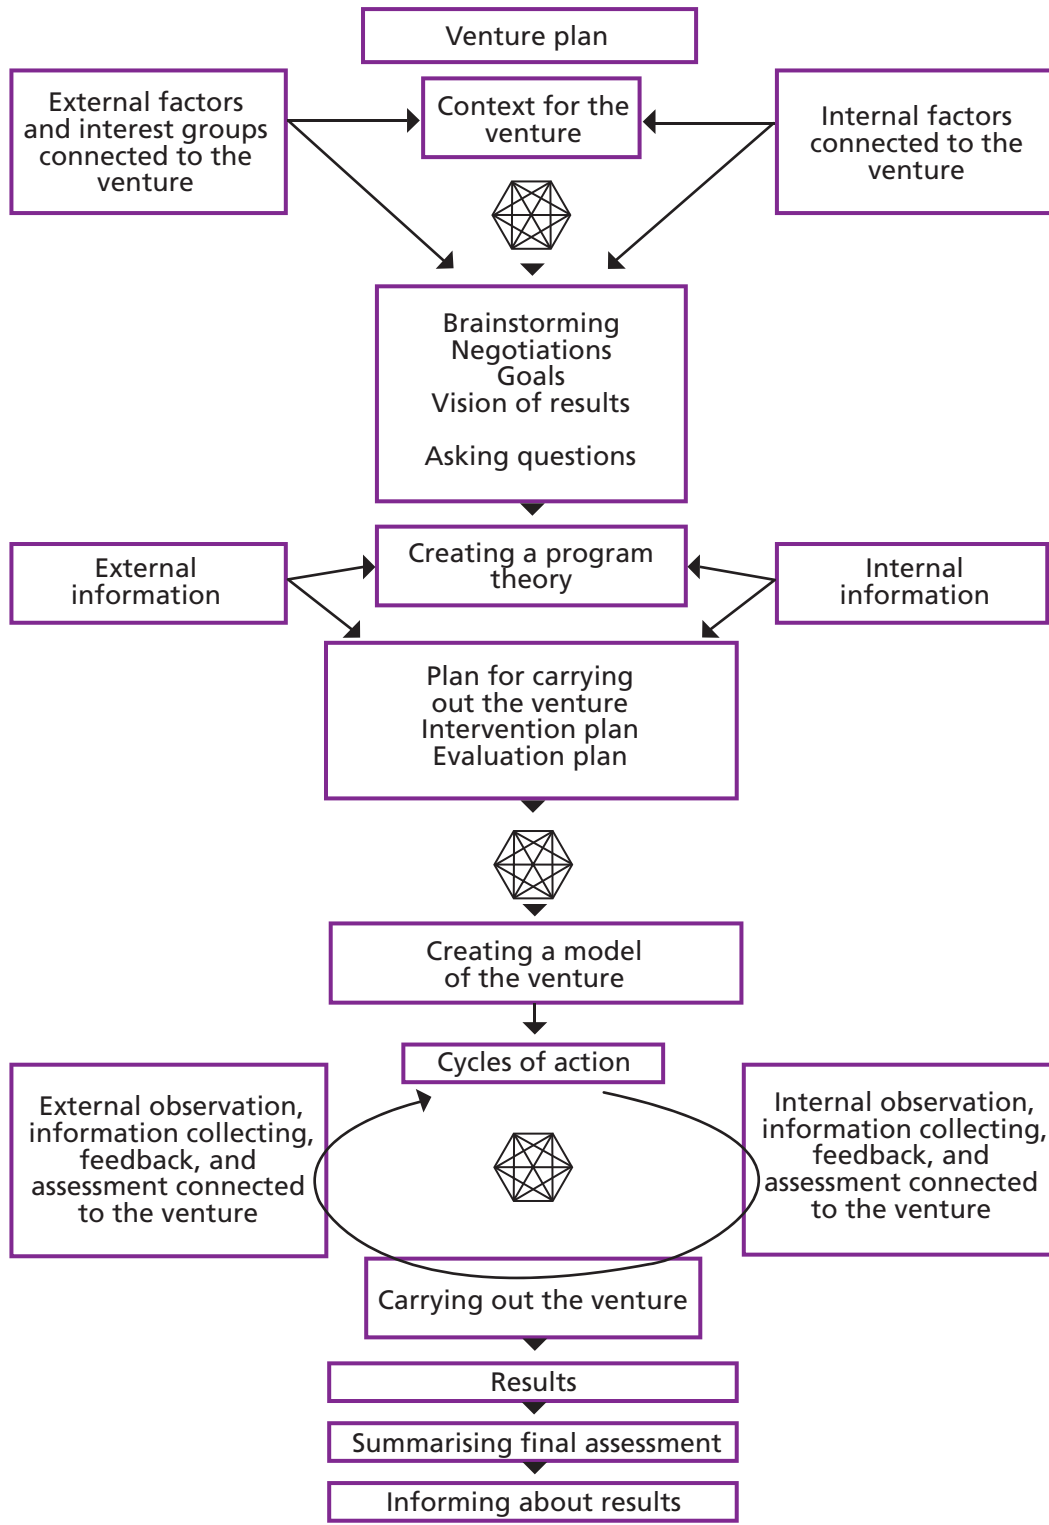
Venture plan

External factors and interest groups connected to the venture

Context for the venture

Internal factors connected to the venture

Brainstorming
Negotiations
Goals
Vision of results

Asking questions

External information

Creating a program theory

Internal information

Plan for carrying out the venture
Intervention plan
Evaluation plan

Creating a model of the venture

Cycles of action

External observation, information collecting, feedback, and assessment connected to the venture

Internal observation, information collecting, feedback, and assessment connected to the venture

Carrying out the venture

Results

Summarising final assessment

Informing about results